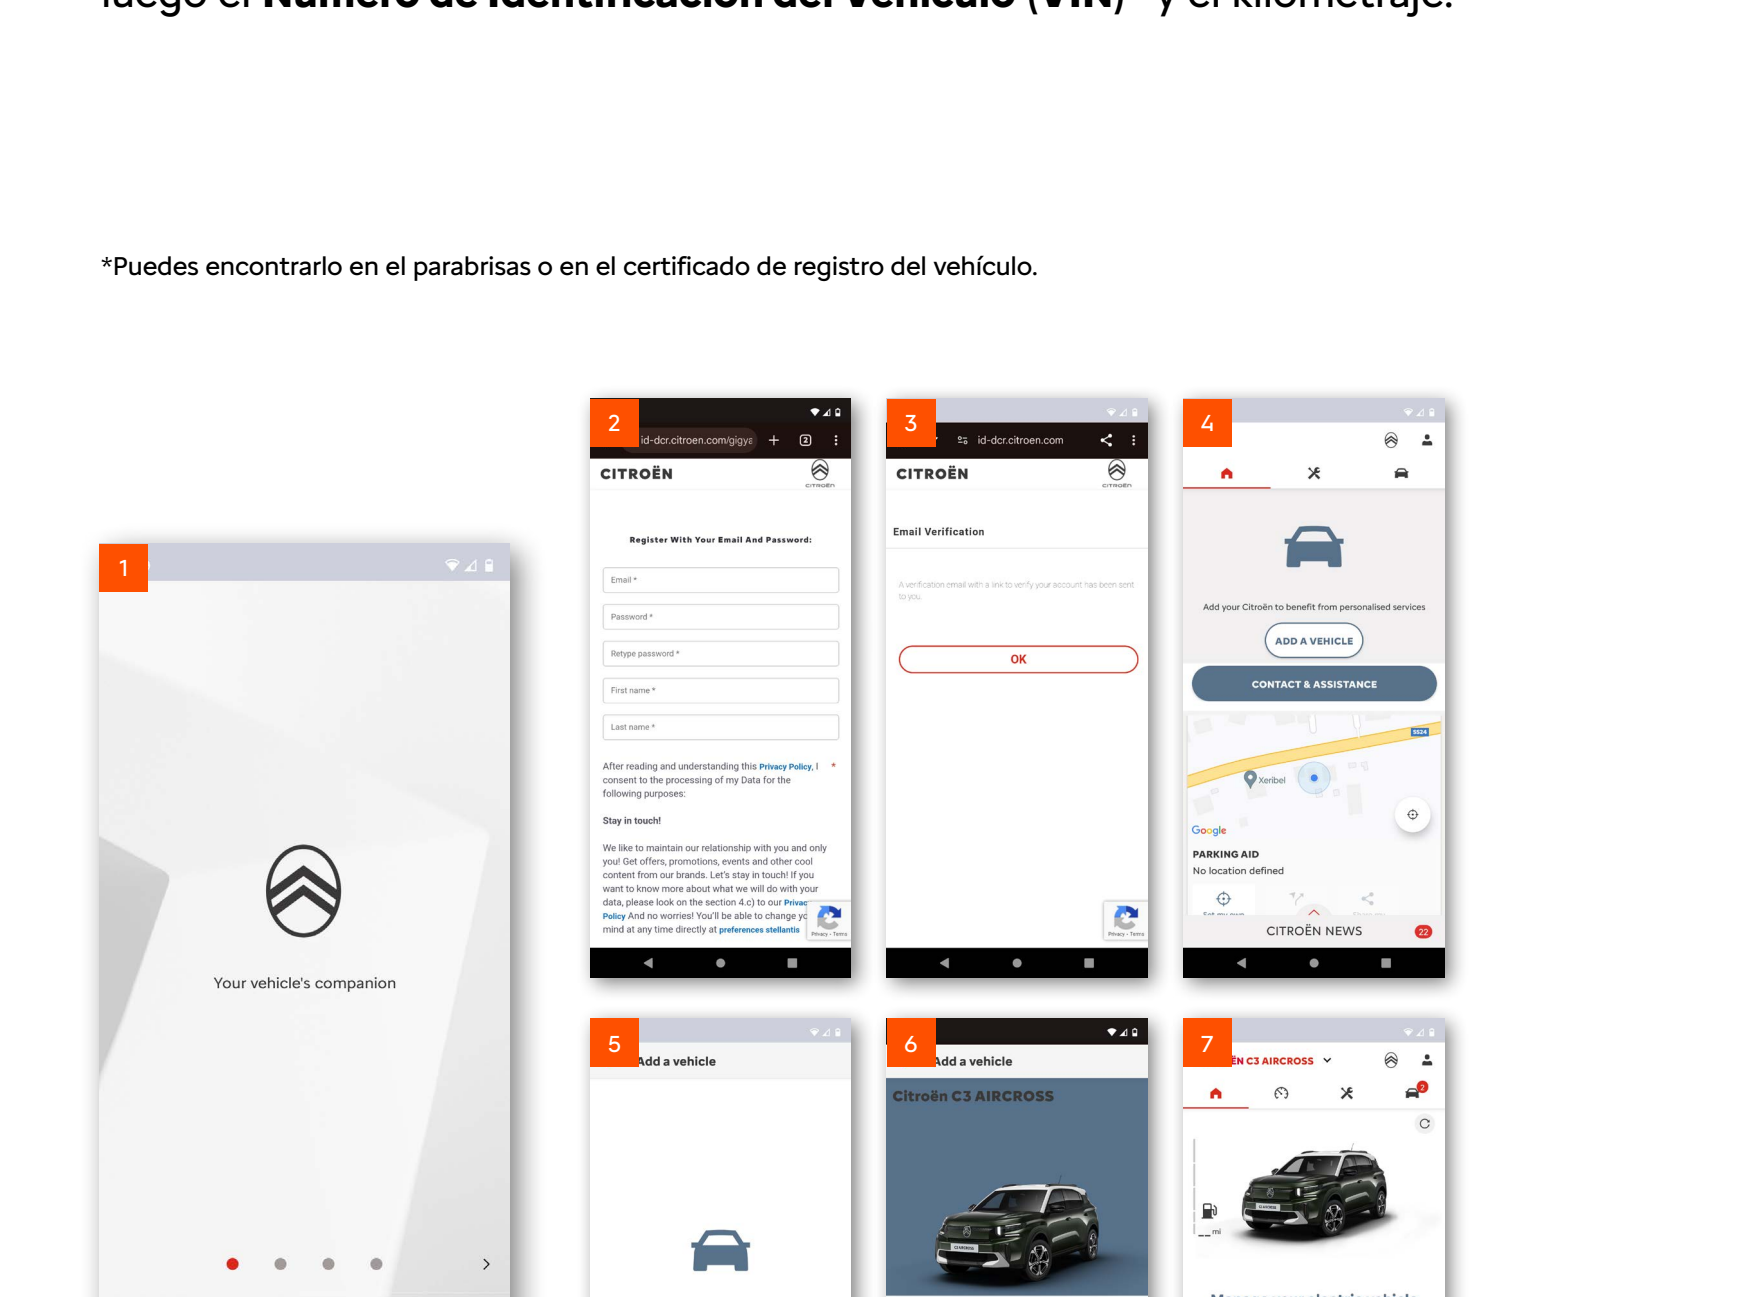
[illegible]

*Puedes encontrarlo en el parabrisas o en el certificado de registro del vehículo.

1

Your vehicle's companion

2

id-dcr.citroen.com/gigya

CITROËN

Register With Your Email And Password:

Email *

Password *

Retype password *

First name *

Last name *

After reading and understanding this Privacy Policy, I consent to the processing of my Data for the following purposes:

Stay in touch!

We like to maintain our relationship with you and only you! Get offers, promotions, events and other cool content from our brands. Let's stay in touch! If you want to know more about what we will do with your data, please look on the section 4.c) to our Privacy Policy And no worries! You'll be able to change your mind at any time directly at preferences stellantis

3

id-dcr.citroen.com

CITROËN

Email Verification

A verification email with a link to verify your account has been sent to you

OK

4

Add your Citroën to benefit from personalised services

ADD A VEHICLE

CONTACT & ASSISTANCE

Xeribel

Google

PARKING AID

No location defined

CITROËN NEWS

22

5

Add a vehicle

6

Add a vehicle

Citroën C3 AIRCROSS

7

ËN C3 AIRCROSS